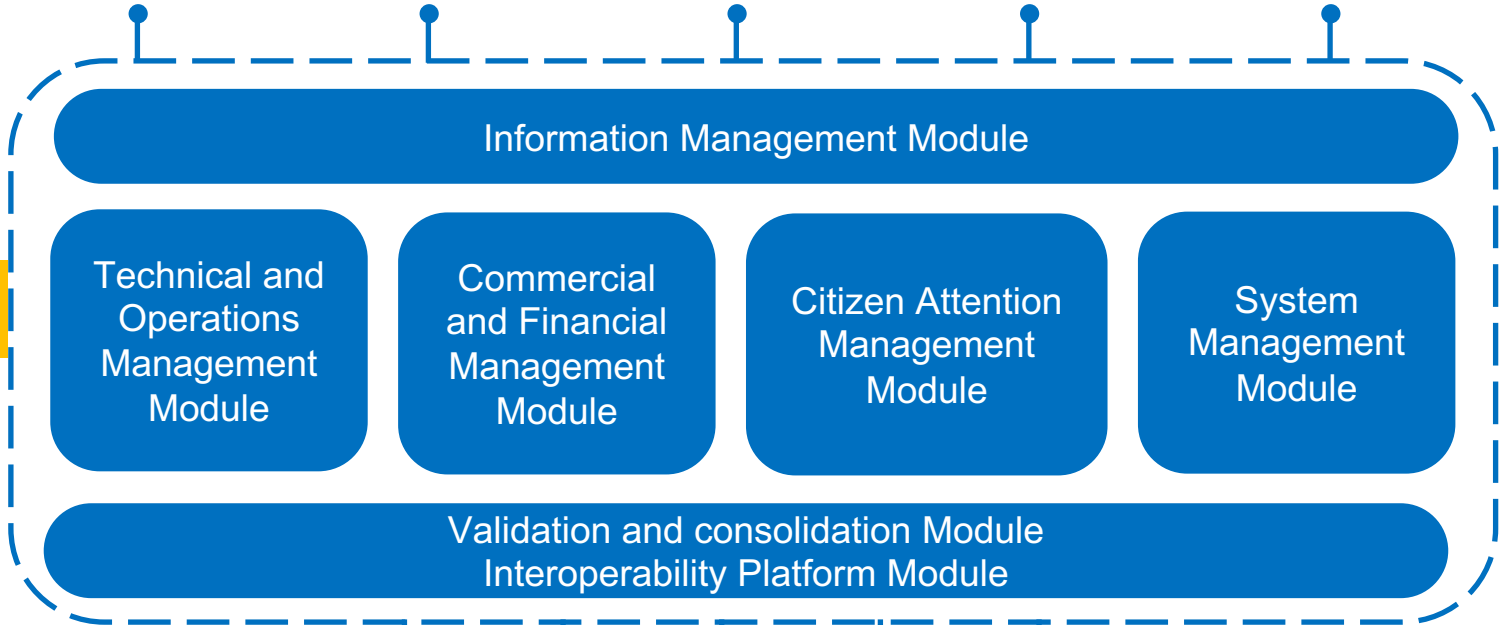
Information Management Module

Technical and Operations Management Module

Commercial and Financial Management Module

Citizen Attention Management Module

System Management Module

Validation and consolidation Module
Interoperability Platform Module